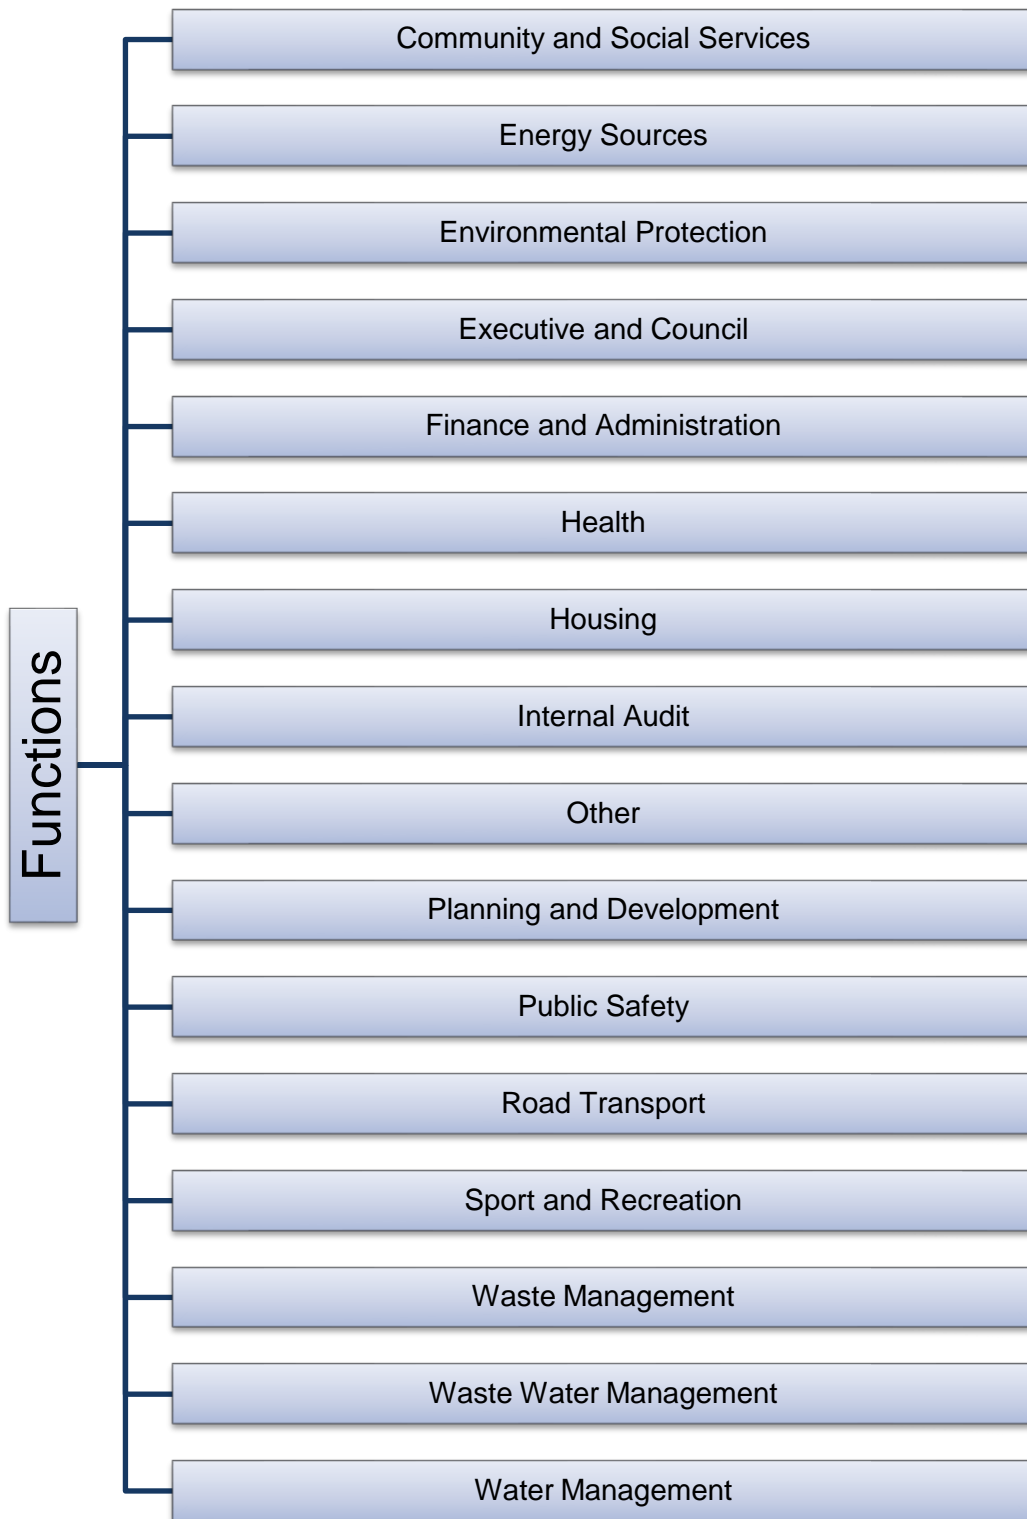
Functions

Community and Social Services

Energy Sources

Environmental Protection

Executive and Council

Finance and Administration

Health

Housing

Internal Audit

Other

Planning and Development

Public Safety

Road Transport

Sport and Recreation

Waste Management

Waste Water Management

Water Management